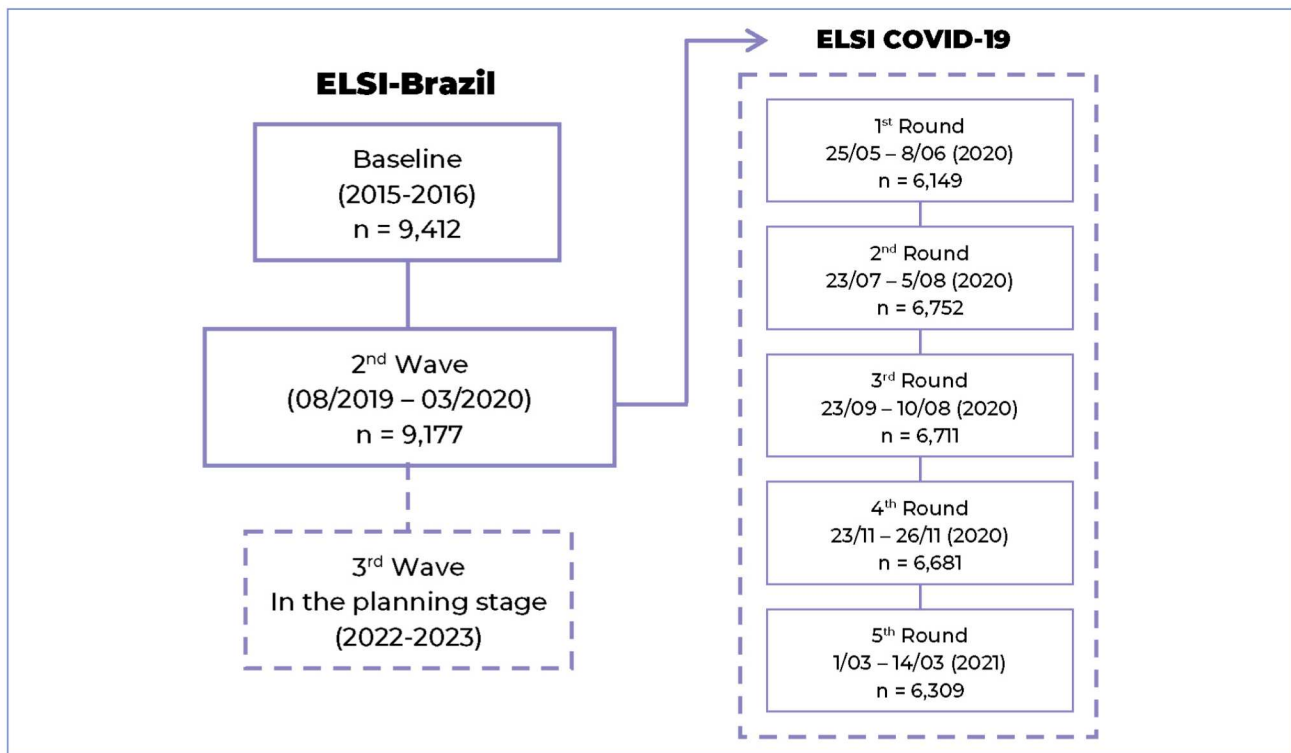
ELSI-Brazil

Baseline
(2015-2016)
n = 9,412

2$^{nd}$ Wave
(08/2019 – 03/2020)
n = 9,177

3$^{rd}$ Wave
In the planning stage
(2022-2023)

ELSI COVID-19

1$^{st}$ Round
25/05 – 8/06 (2020)
n = 6,149

2$^{nd}$ Round
23/07 – 5/08 (2020)
n = 6,752

3$^{rd}$ Round
23/09 – 10/08 (2020)
n = 6,711

4$^{th}$ Round
23/11 – 26/11 (2020)
n = 6,681

5$^{th}$ Round
1/03 – 14/03 (2021)
n = 6,309